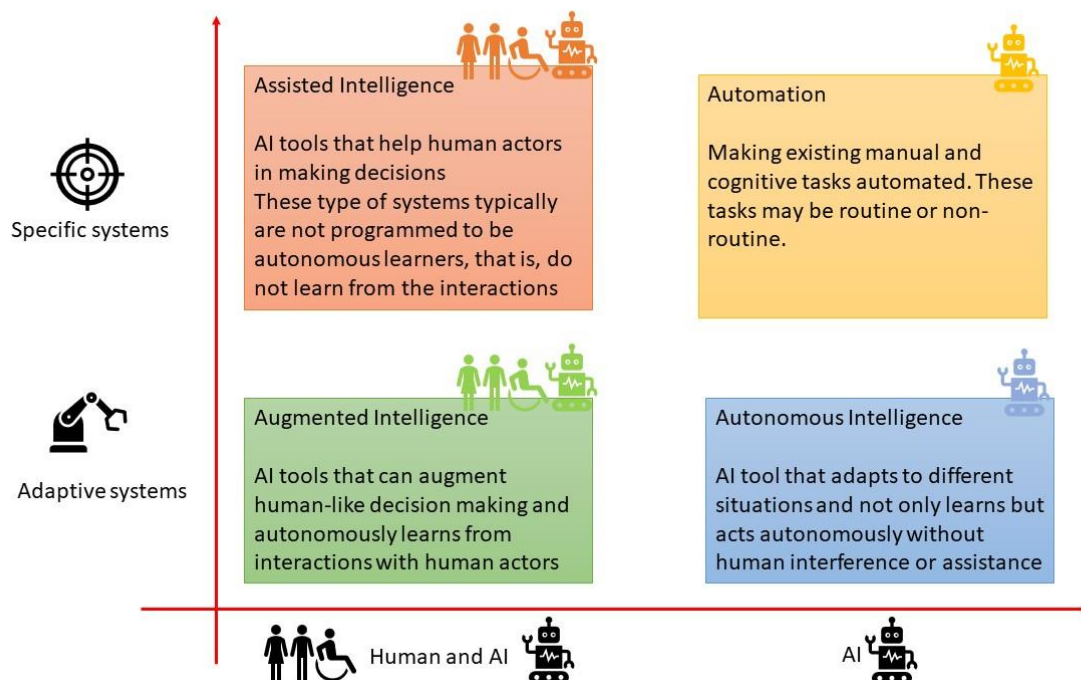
Specific systems

Adaptive systems

Assisted Intelligence

AI tools that help human actors in making decisions
These type of systems typically are not programmed to be autonomous learners, that is, do not learn from the interactions

Automation

Making existing manual and cognitive tasks automated. These tasks may be routine or non-routine.

Augmented Intelligence

AI tools that can augment human-like decision making and autonomously learns from interactions with human actors

Autonomous Intelligence

AI tool that adapts to different situations and not only learns but acts autonomously without human interference or assistance

Human and AI

AI